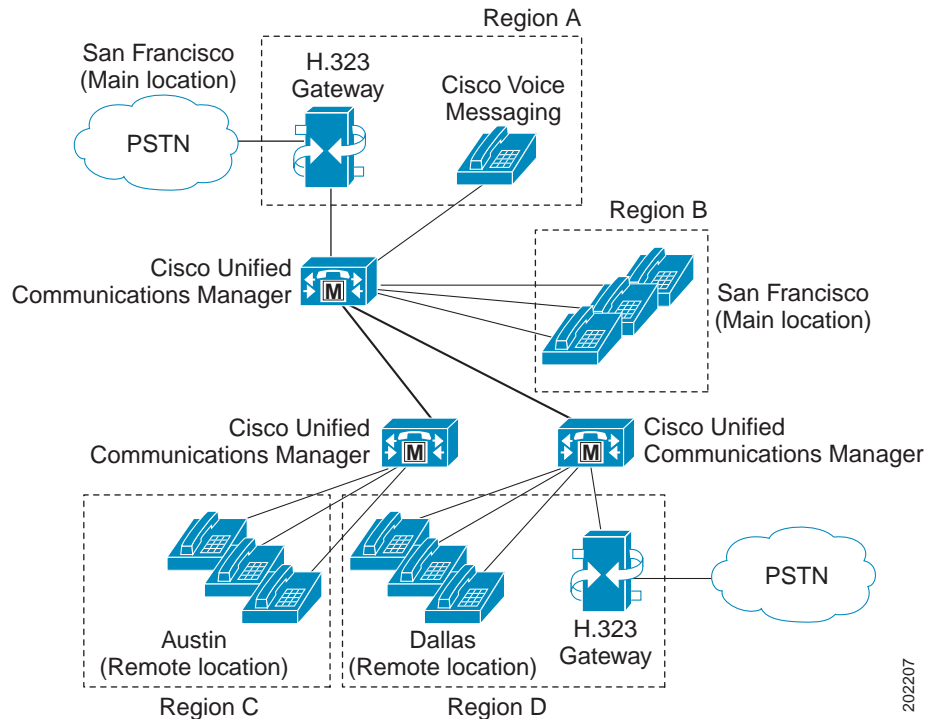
Region A

San Francisco
(Main location)

H.323
Gateway

Cisco Voice
Messaging

PSTN

Region B

Cisco Unified
Communications Manager

M

San Francisco
(Main location)

Cisco Unified
Communications Manager

M

M

Cisco Unified
Communications Manager

PSTN

Austin
(Remote location)

Dallas
(Remote location)

H.323
Gateway

Region C

Region D

202207